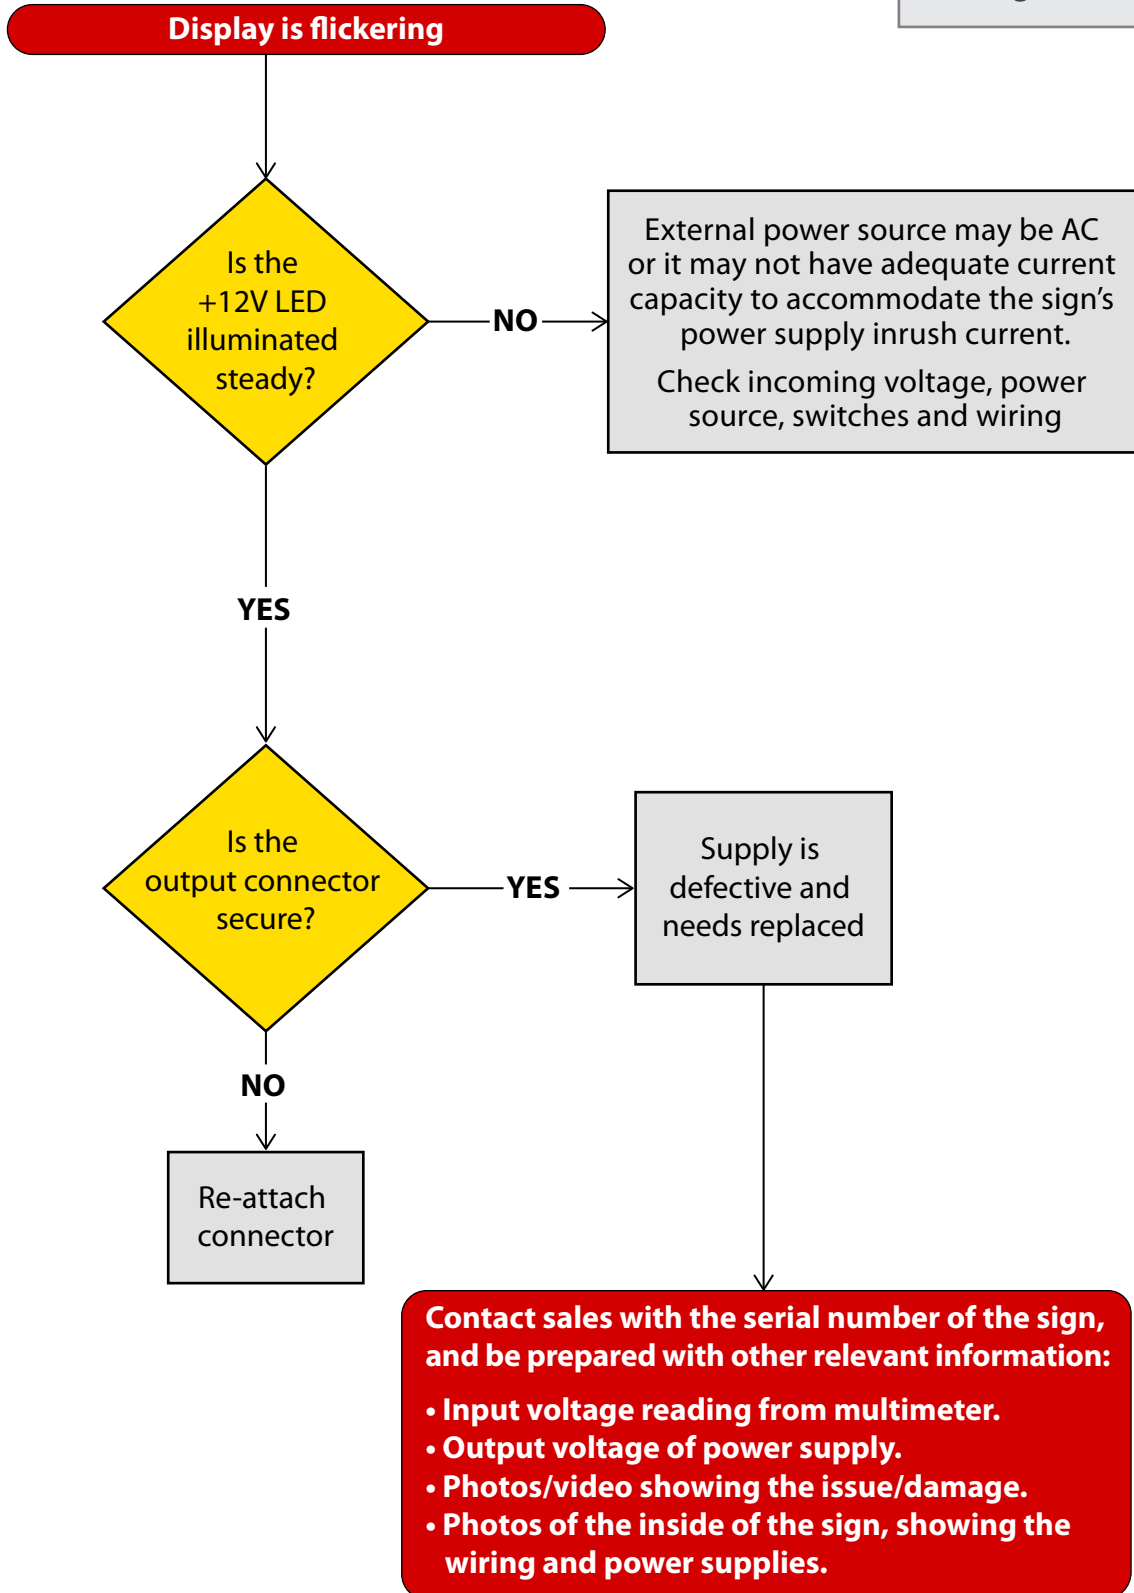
Display is flickering

Is the +12V LED illuminated steady?

NO

External power source may be AC or it may not have adequate current capacity to accommodate the sign's power supply inrush current.

Check incoming voltage, power source, switches and wiring

YES

Is the output connector secure?

YES

Supply is defective and needs replaced

NO

Re-attach connector

Contact sales with the serial number of the sign, and be prepared with other relevant information:

• Input voltage reading from multimeter.
• Output voltage of power supply.
• Photos/video showing the issue/damage.
• Photos of the inside of the sign, showing the wiring and power supplies.